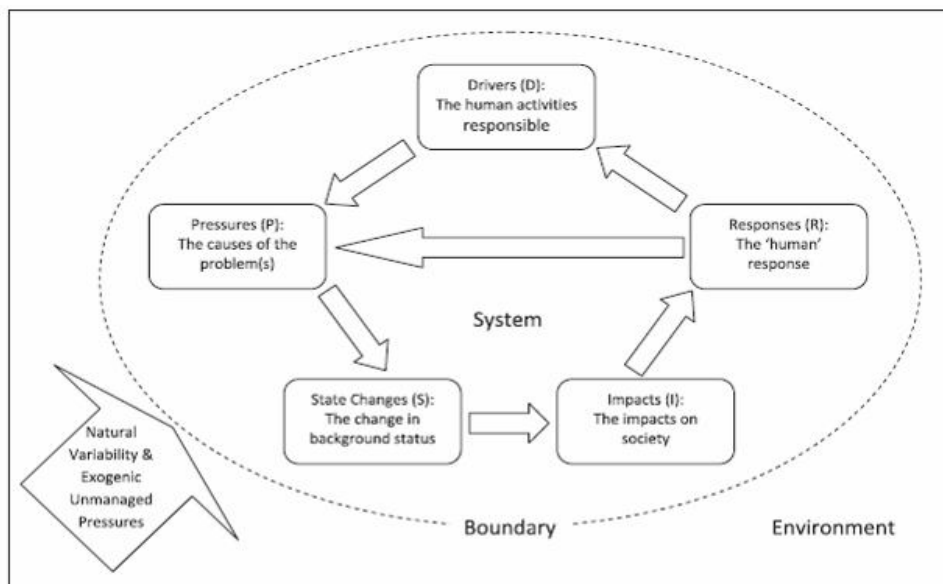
Drivers (D):
The human activities responsible

Pressures (P):
The causes of the problem(s)

Responses (R):
The 'human' response

System

State Changes (S):
The change in background status

Impacts (I):
The impacts on society

Natural Variability & Exogenic Unmanaged Pressures

Boundary

Environment